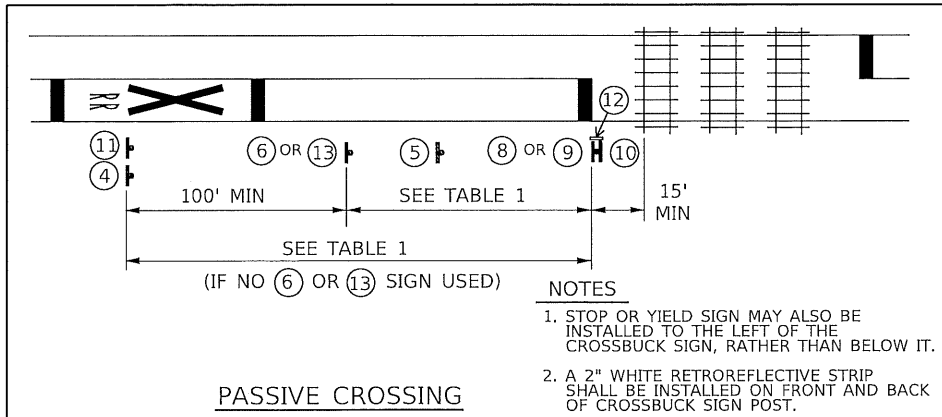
RR

(12)

(11)

(4)

(6) OR (13)

(5)

(8) OR (9)

(10)

100' MIN

SEE TABLE 1

15' MIN

SEE TABLE 1

(IF NO (6) OR (13) SIGN USED)

NOTES

1. STOP OR YIELD SIGN MAY ALSO BE INSTALLED TO THE LEFT OF THE CROSSBUCK SIGN, RATHER THAN BELOW IT.

2. A 2" WHITE RETROREFLECTIVE STRIP SHALL BE INSTALLED ON FRONT AND BACK OF CROSSBUCK SIGN POST.

PASSIVE CROSSING